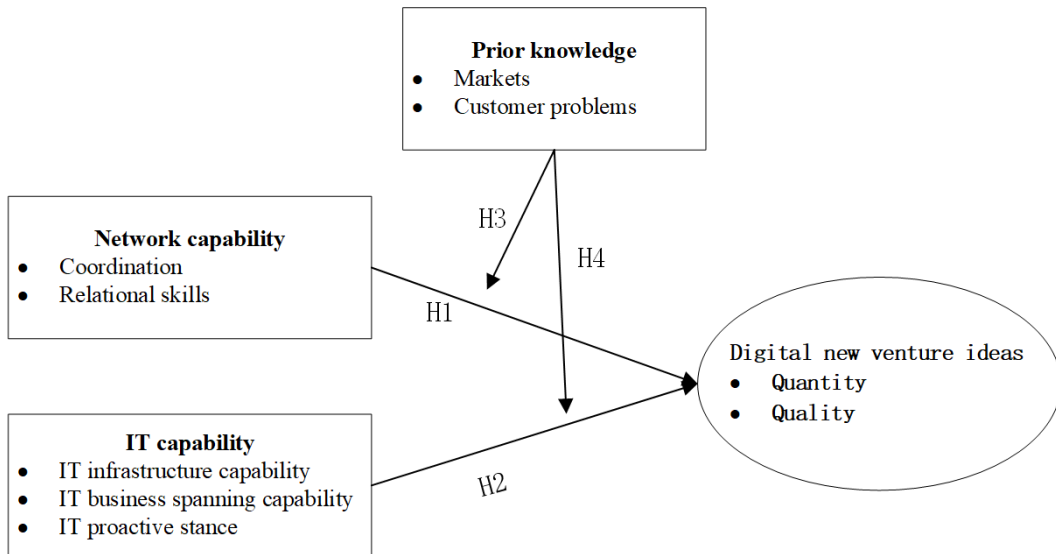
**Prior knowledge**
- Markets
- Customer problems

**Network capability**
- Coordination
- Relational skills

H3

H4

H1

Digital new venture ideas
- Quantity
- Quality

**IT capability**
- IT infrastructure capability
- IT business spanning capability
- IT proactive stance

H2